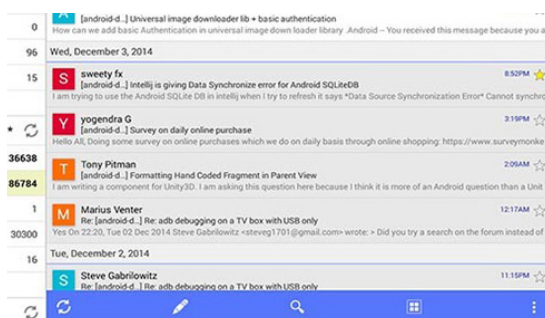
0
96
15
36638
86784
1
30300
16

[android-d...] Universal image downloader lib + basic authentication
how to add basic Authentication in universal image down loader library .Android -- You received this message because you

Wed, December 3, 2014

S
sweety fx
8:52PM
[android-d...] Intellij is giving Data Synchronize error for Android SQLiteDB
I am trying to use the Android SQLite DB in intellij when I try to refresh it says *Data Source Synchronization Error* Cannot synchr

Y
yogendra G
3:19PM
[android-d...] Survey on daily online purchase
Hello All, Doing some survey on online purchases which we do on daily basis through online shopping: https://www.surveymonke

T
Tony Pitman
2:05AM
[android-d...] Formatting Hand Coded Fragment in Parent View
I am writing a component for Unity3D. I am asking this question here because I think it is more of an Android question than a Unit

M
Marius Venter
12:17AM
Re: [android-d...] Re: adb debugging on a TV box with USB only
Yes On 22:20, Tue 02 Dec 2014 Steve Gabrilowitz <steveg1701@gmail.com> wrote: > So did you try a search on the forum instead of

Tue, December 2, 2014

S
Steve Gabrilowitz
11:15PM
Re: [android-d...] Re: adb debugging on a TV box with USB only